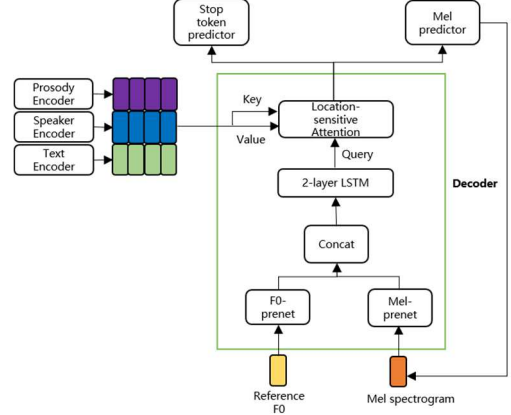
Stop token predictor

Mel predictor

Prosody Encoder

Speaker Encoder

Text Encoder

Key

Value

Location-sensitive Attention

Query

2-layer LSTM

Decoder

Concat

F0-prenet

Mel-prenet

Reference F0

Mel spectrogram